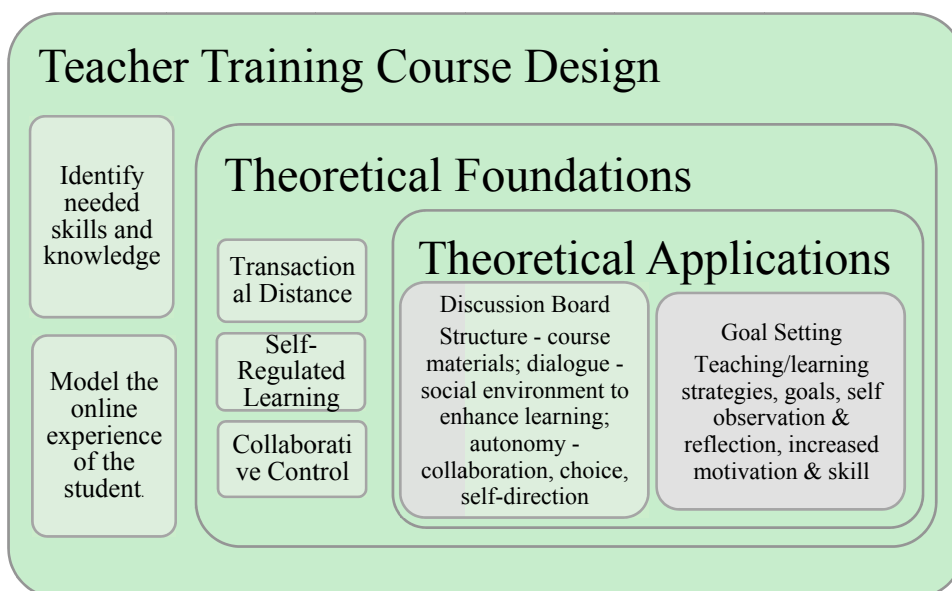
Teacher Training Course Design

Identify needed skills and knowledge

Model the online experience of the student.

Theoretical Foundations

Transactional Distance

Self-Regulated Learning

Collaborative Control

Theoretical Applications

Discussion Board

Structure - course materials; dialogue - social environment to enhance learning; autonomy - collaboration, choice, self-direction

Goal Setting

Teaching/learning strategies, goals, self observation & reflection, increased motivation & skill